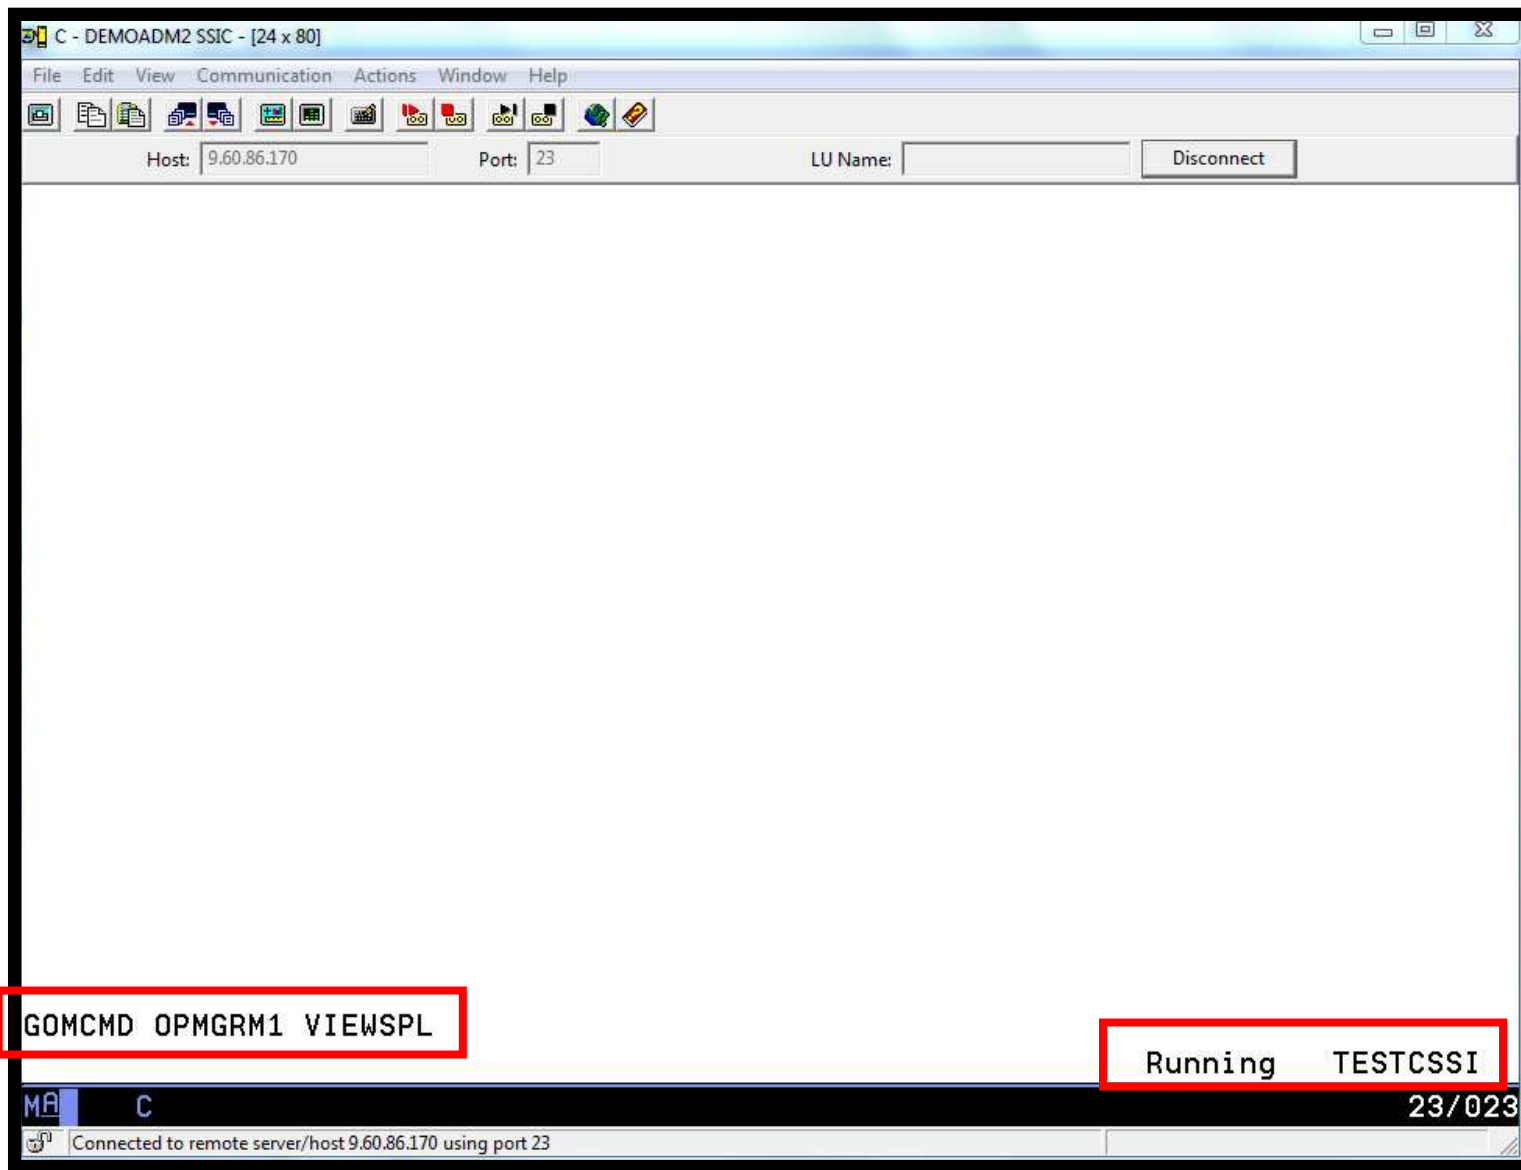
C - DEMOADM2 SSIC - [24 x 80]

File Edit View Communication Actions Window Help

Host: 9.60.86.170 Port: 23 LU Name: Disconnect

GOMCMD OPMGRM1 VIEWSPL

Running TESTCSSI

MA C 23/023

Connected to remote server/host 9.60.86.170 using port 23